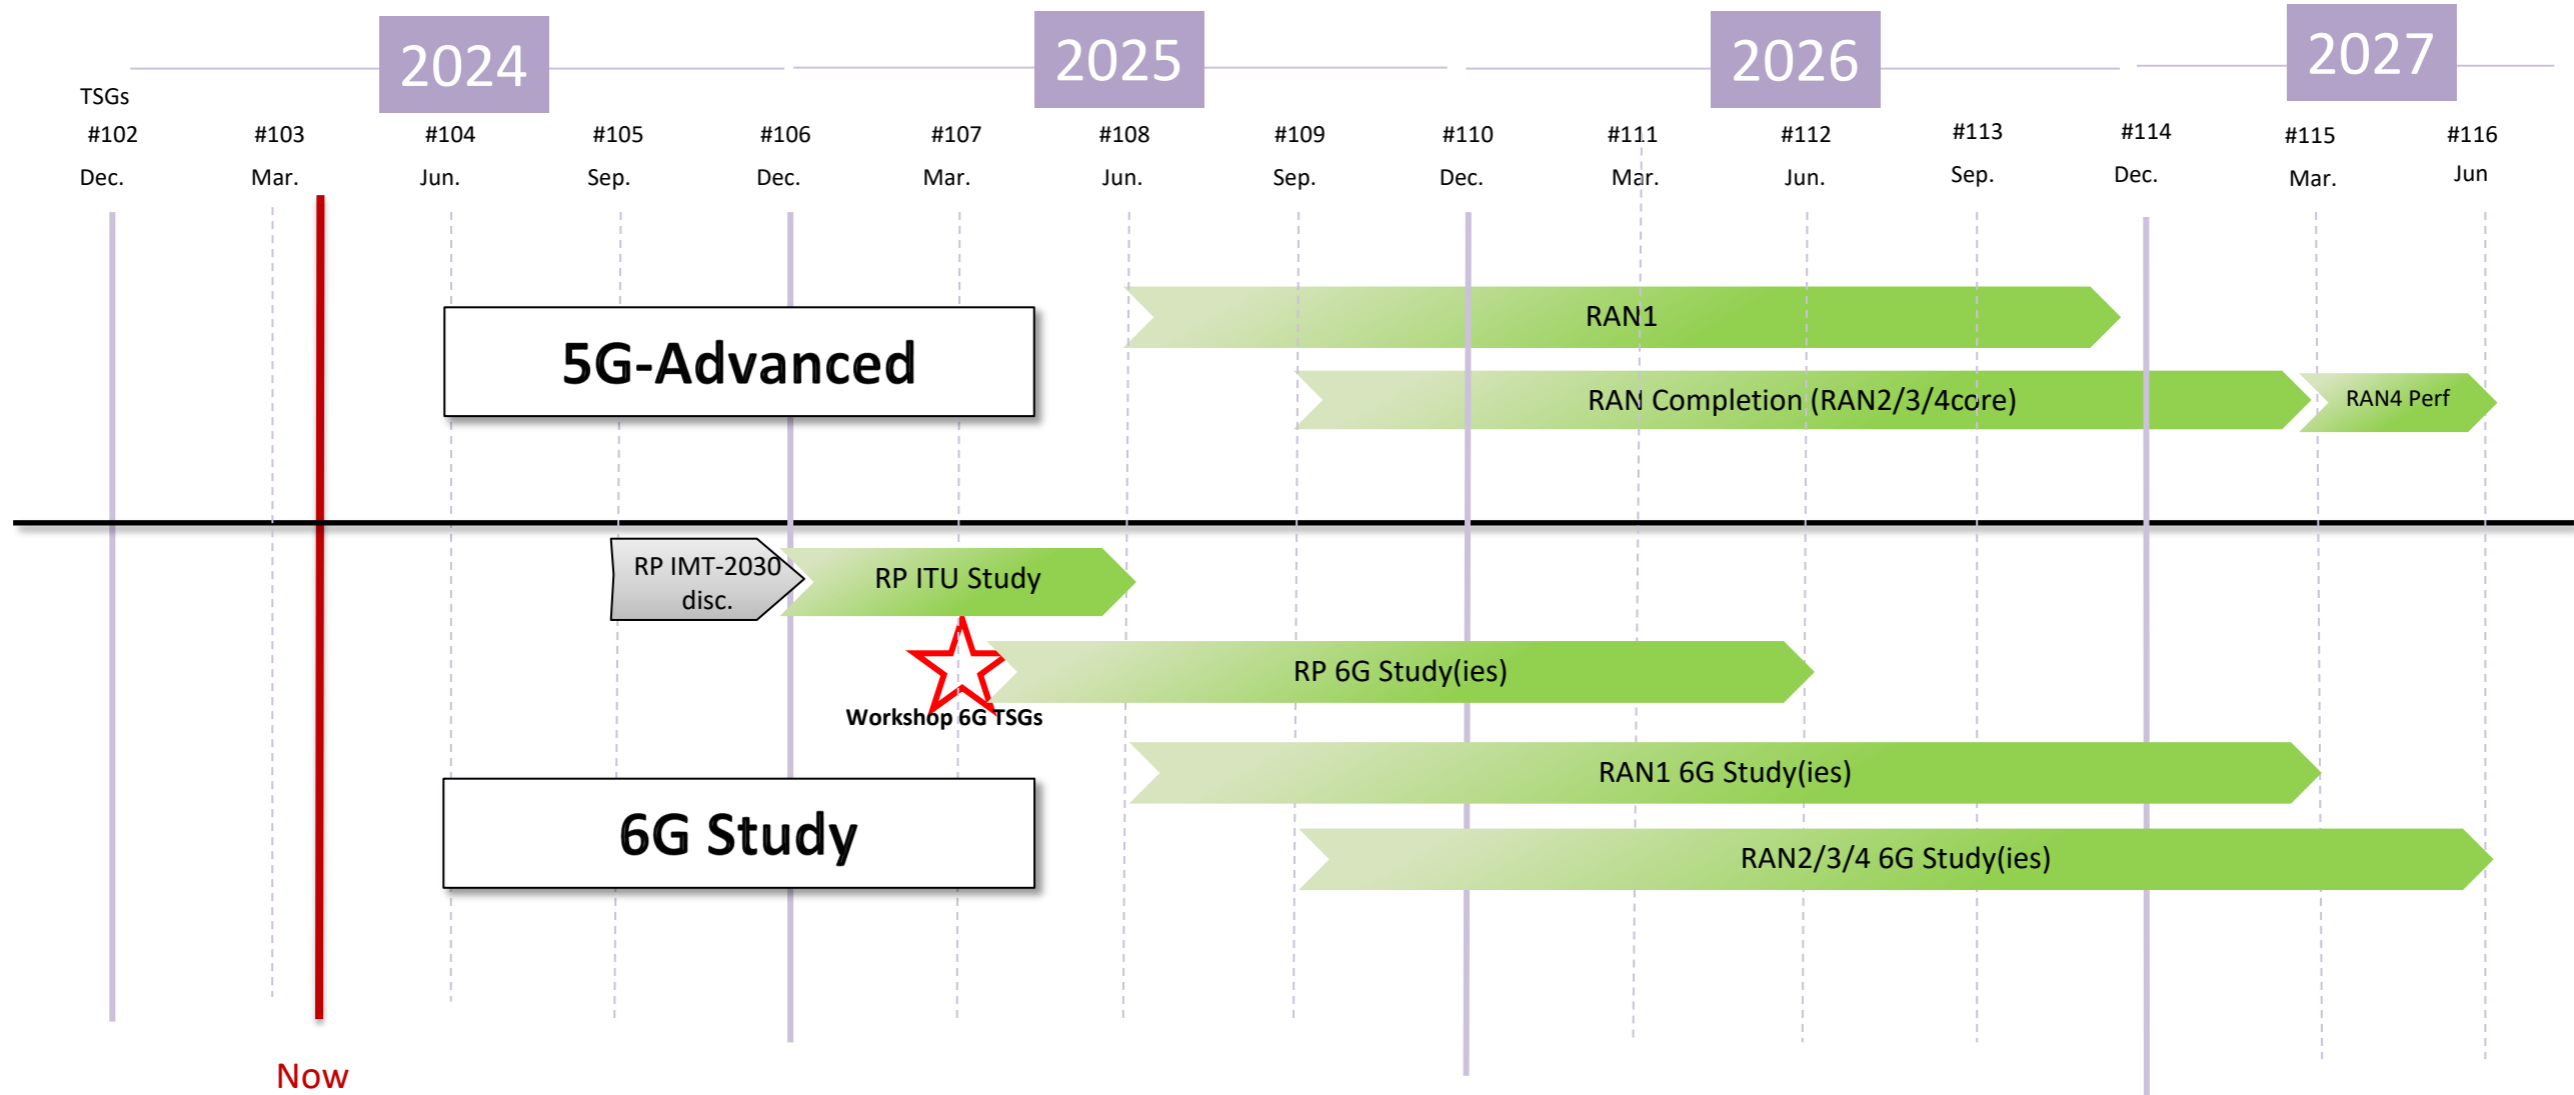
2024 2025 2026 2027

TSGs

| #102 | #103 | #104 | #105 | #106 | #107 | #108 | #109 | #110 | #111 | #112 | #113 | #114 | #115 | #116 |
|---|---|---|---|---|---|---|---|---|---|---|---|---|---|---|
| Dec. | Mar. | Jun. | Sep. | Dec. | Mar. | Jun. | Sep. | Dec. | Mar. | Jun. | Sep. | Dec. | Mar. | Jun |

5G-Advanced

RAN1

RAN Completion (RAN2/3/4core)

RAN4 Perf

RP IMT-2030 disc.

RP ITU Study

RP 6G Study(ies)

Workshop 6G TSGs

RAN1 6G Study(ies)

6G Study

RAN2/3/4 6G Study(ies)

Now